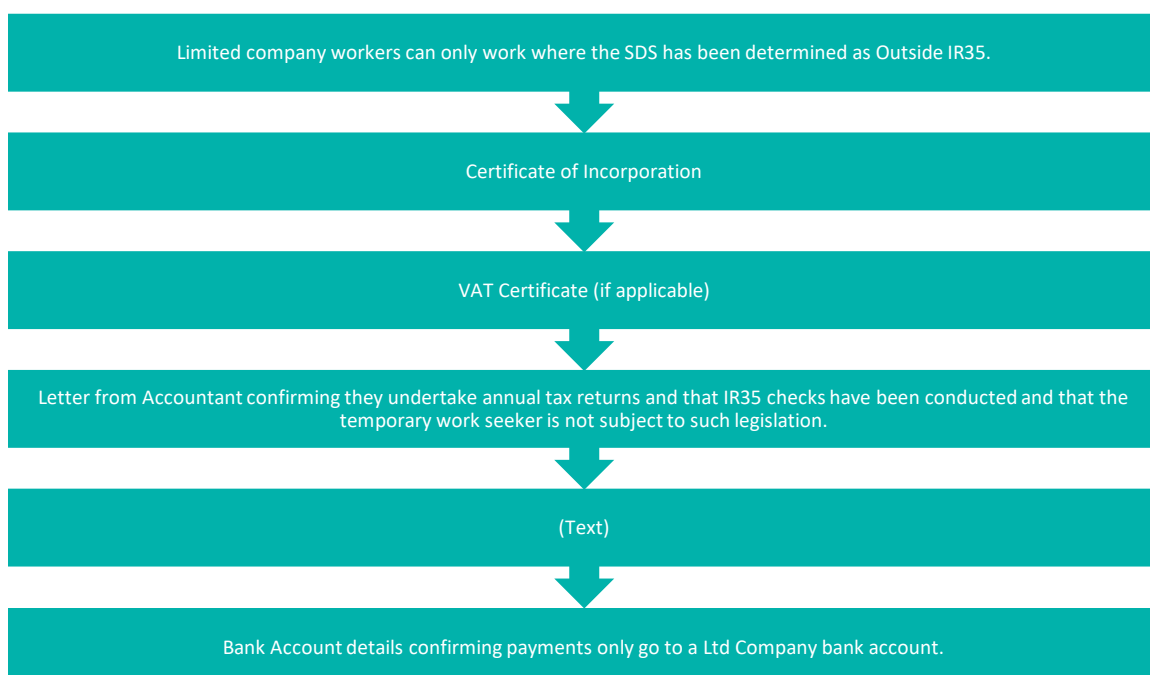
Limited company workers can only work where the SDS has been determined as Outside IR35.

Certificate of Incorporation

VAT Certificate (if applicable)

Letter from Accountant confirming they undertake annual tax returns and that IR35 checks have been conducted and that the temporary work seeker is not subject to such legislation.

(Text)

Bank Account details confirming payments only go to a Ltd Company bank account.